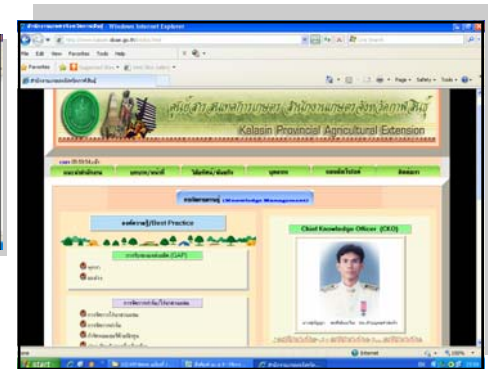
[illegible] - Windows Internet Explorer

File Edit View Favorites Tools Help

Favorites

Page ▾ Safety ▾ Tools ▾

Kalasin Provincial Agricultural Extension

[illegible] | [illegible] | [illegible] | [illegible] | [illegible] | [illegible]

(Knowledge Management)

/Best Practice

(GAP)

Chief Knowledge Officer (CKO)

Internet

100%

start